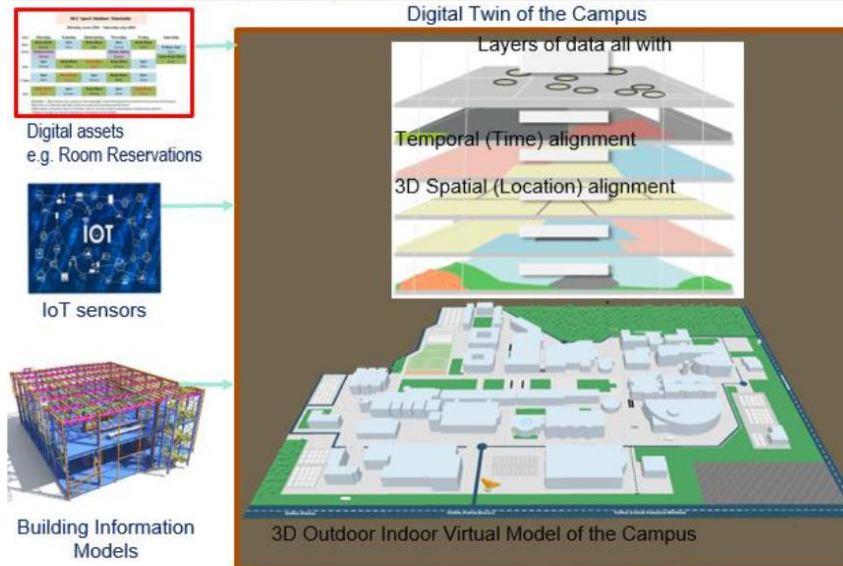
Digital Twin of the Campus

Digital assets e.g. Room Reservations

IOT

IoT sensors

Building Information Models

Layers of data all with

Temporal (Time) alignment

3D Spatial (Location) alignment

3D Outdoor Indoor Virtual Model of the Campus